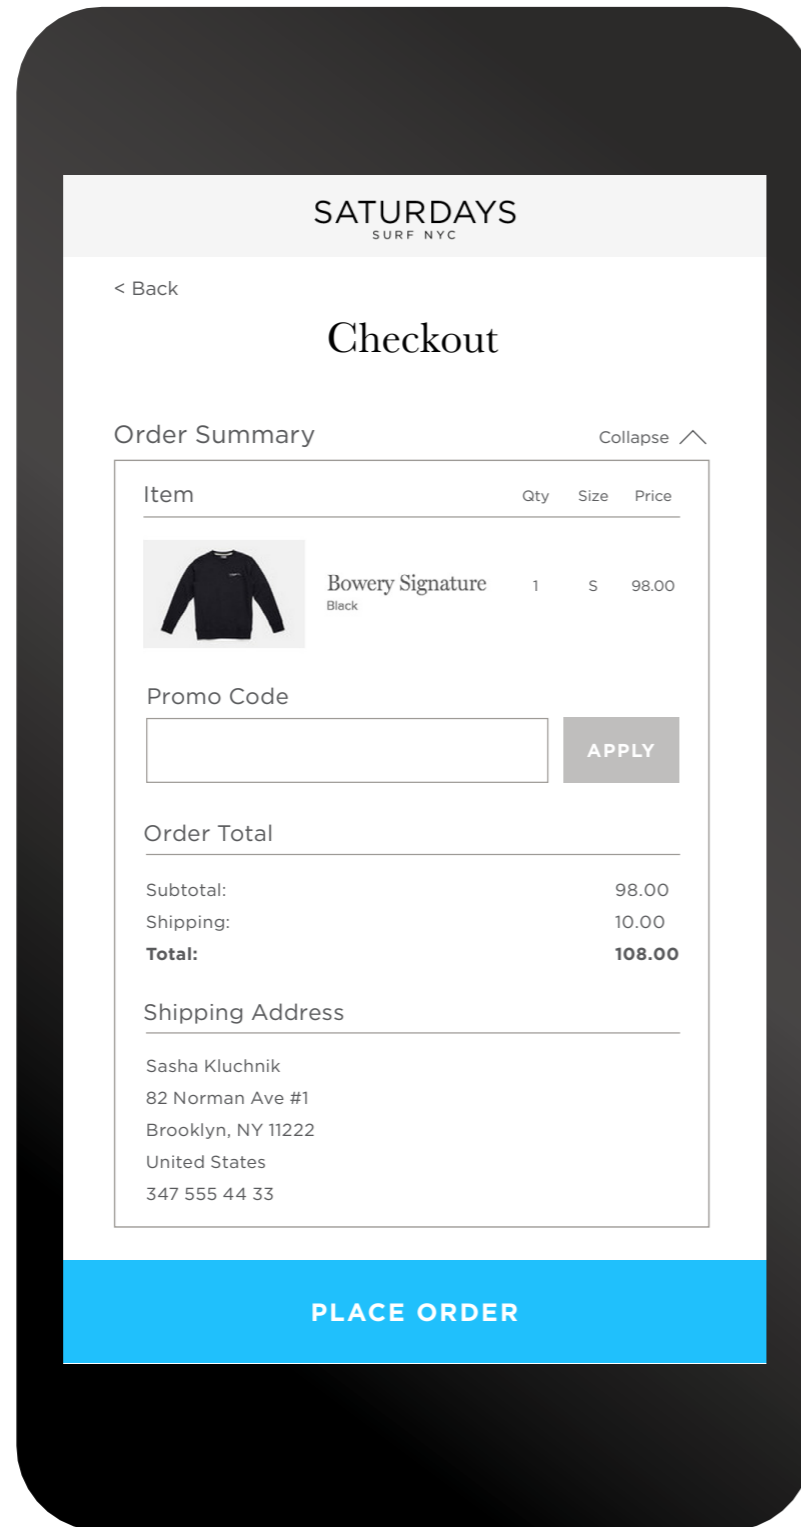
SATURDAYS
SURF NYC

< Back

Checkout

Order Summary

Collapse

| Item | Qty | Size | Price |
|---|---|---|---|
| Bowery Signature Black | 1 | S | 98.00 |

Promo Code

APPLY

Order Total

Subtotal: 98.00
Shipping: 10.00
**Total:** **108.00**

Shipping Address

Sasha Kluchnik
82 Norman Ave #1
Brooklyn, NY 11222
United States
347 555 44 33

PLACE ORDER